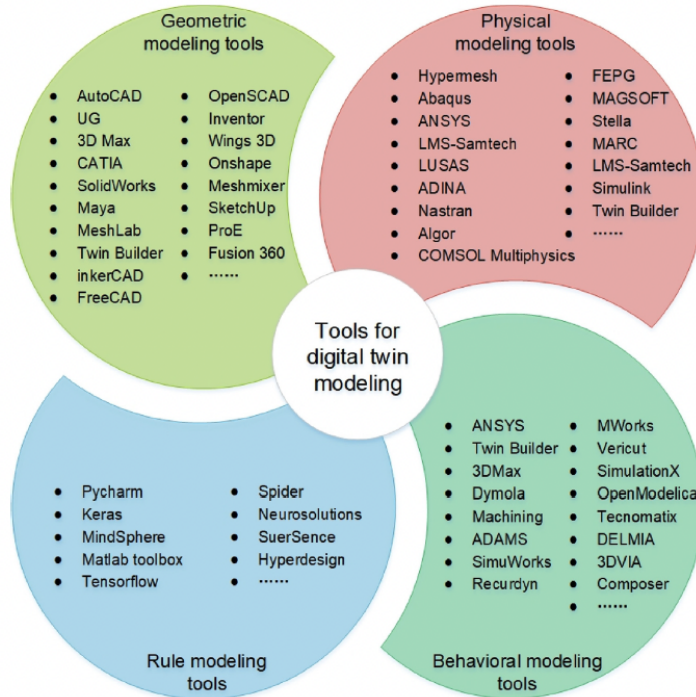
Geometric modeling tools

- AutoCAD
- UG
- 3D Max
- CATIA
- SolidWorks
- Maya
- MeshLab
- Twin Builder
- inkerCAD
- FreeCAD

- OpenSCAD
- Inventor
- Wings 3D
- Onshape
- Meshmixer
- SketchUp
- ProE
- Fusion 360
- ⋯⋯

Physical modeling tools

- Hypermesh
- Abaqus
- ANSYS
- LMS-Samtech
- LUSAS
- ADINA
- Nastran
- Algor
- COMSOL Multiphysics

- FEPG
- MAGSOFT
- Stella
- MARC
- LMS-Samtech
- Simulink
- Twin Builder
- ⋯⋯

Tools for digital twin modeling

- Pycharm
- Keras
- MindSphere
- Matlab toolbox
- Tensorflow

- Spider
- Neurosolutions
- SuerSence
- Hyperdesign
- ⋯⋯

Rule modeling tools

- ANSYS
- Twin Builder
- 3DMax
- Dymola
- Machining
- ADAMS
- SimuWorks
- Recurdyn

- MWorks
- Vericut
- SimulationX
- OpenModelica
- Tecnomatix
- DELMIA
- 3DVIA
- Composer
- ⋯⋯

Behavioral modeling tools